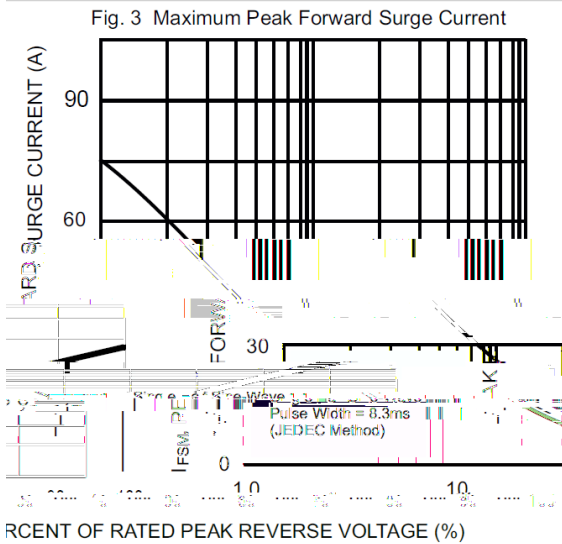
Fig. 3 Maximum Peak Forward Surge Current

SURGE CURRENT (A)

90

60

FOR

30

0

I FSM, PE

Single Half Sine-Wave

Pulse Width = 8.3ms

(JEDEC Method)

1.0

10

RCENT OF RATED PEAK REVERSE VOLTAGE (%)